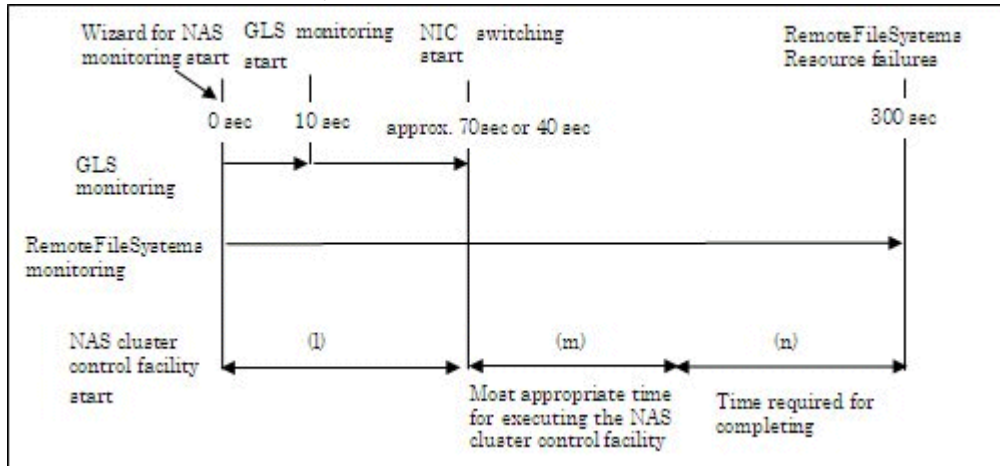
Wizard for NAS monitoring start

GLS monitoring start

NIC switching start

RemoteFileSystems Resource failures

0 sec

10 sec

approx. 70sec or 40 sec

300 sec

GLS monitoring

RemoteFileSystems monitoring

NAS cluster control facility start

(l)

(m)

(n)

Most appropriate time for executing the NAS cluster control facility

Time required for completing